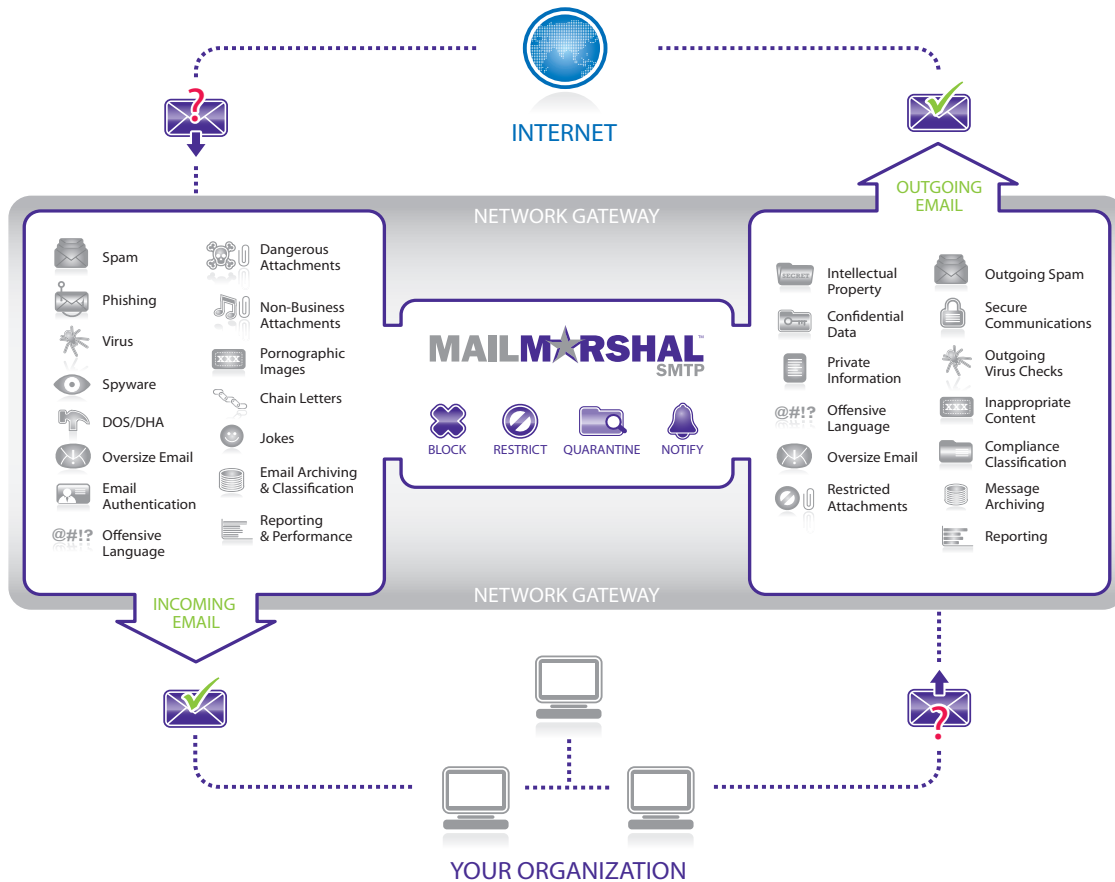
INTERNET

OUTGOING EMAIL

NETWORK GATEWAY

Spam
Phishing
Virus
Spyware
DOS/DHA
Oversize Email
Email Authentication
@#!? Offensive Language

Dangerous Attachments
Non-Business Attachments
XXX Pornographic Images
Chain Letters
Jokes
Email Archiving & Classification
Reporting & Performance

MAILMARSHAL SMTP

BLOCK
RESTRICT
QUARANTINE
NOTIFY

SECRET Intellectual Property
Confidential Data
Private Information
@#!? Offensive Language
Oversize Email
Restricted Attachments

Outgoing Spam
Secure Communications
Outgoing Virus Checks
XXX Inappropriate Content
Compliance Classification
Message Archiving
Reporting

NETWORK GATEWAY

INCOMING EMAIL

YOUR ORGANIZATION